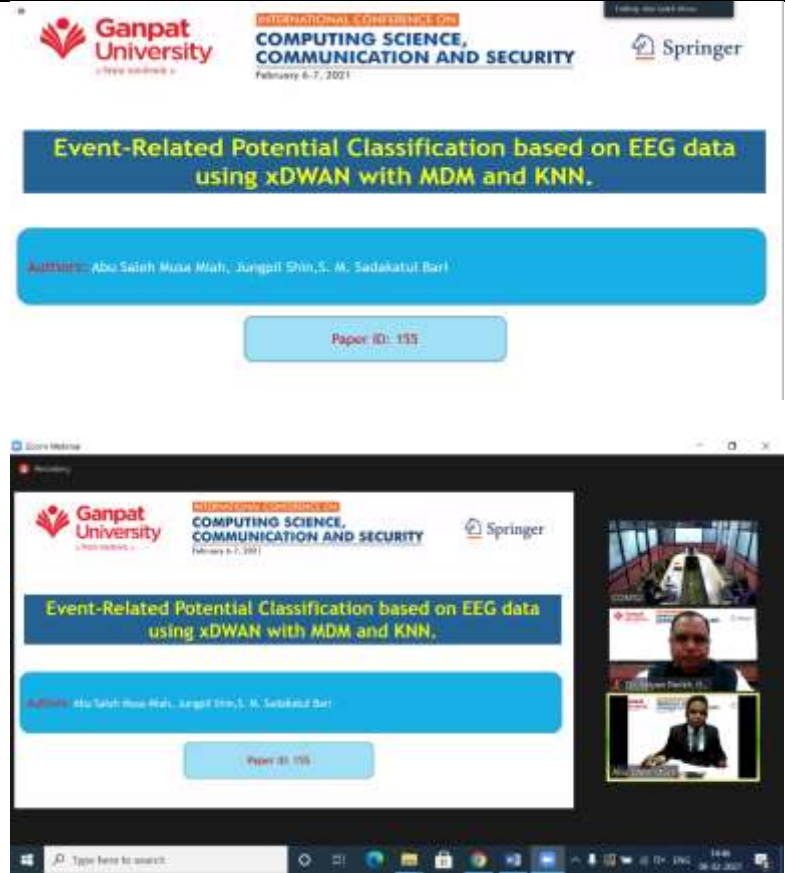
Ganpat University

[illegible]

INTERNATIONAL CONFERENCE ON
COMPUTING SCIENCE, COMMUNICATION AND SECURITY
February 6-7, 2021

Springer

Talking: Abu Saleh Musa

Event-Related Potential Classification based on EEG data using xDWAN with MDM and KNN.

Authors: Abu Saleh Musa Miah, Jungpil Shin, S. M. Sadakatul Bari

Paper ID: 155

Zoom Webinar

Recording

Ganpat University

INTERNATIONAL CONFERENCE ON
COMPUTING SCIENCE, COMMUNICATION AND SECURITY
February 6-7, 2021

Springer

Event-Related Potential Classification based on EEG data using xDWAN with MDM and KNN.

Authors: Abu Saleh Musa Miah, Jungpil Shin, S. M. Sadakatul Bari

Paper ID: 155

COMS2

Dr. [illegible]

Abu Saleh Musa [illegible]

Type here to search

ENG

14:48
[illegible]